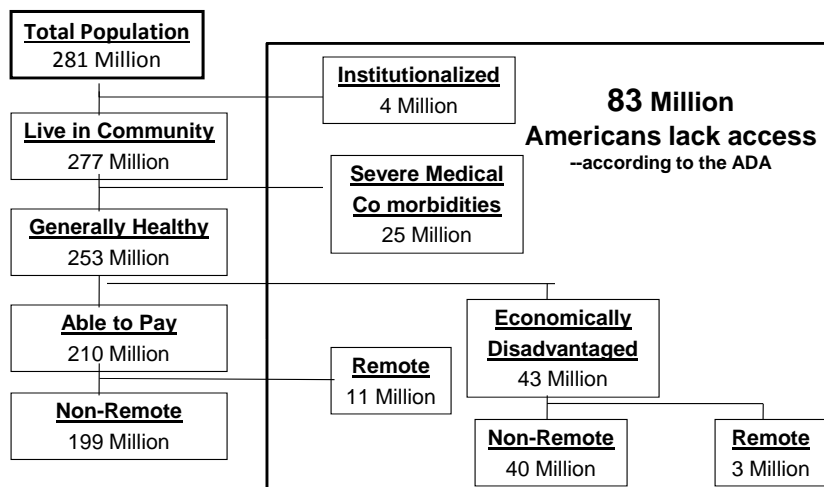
Total Population
281 Million

Institutionalized
4 Million

83 Million
Americans lack access
--according to the ADA

Live in Community
277 Million

Severe Medical
Co morbidities
25 Million

Generally Healthy
253 Million

Able to Pay
210 Million

Economically
Disadvantaged
43 Million

Remote
11 Million

Non-Remote
199 Million

Non-Remote
40 Million

Remote
3 Million